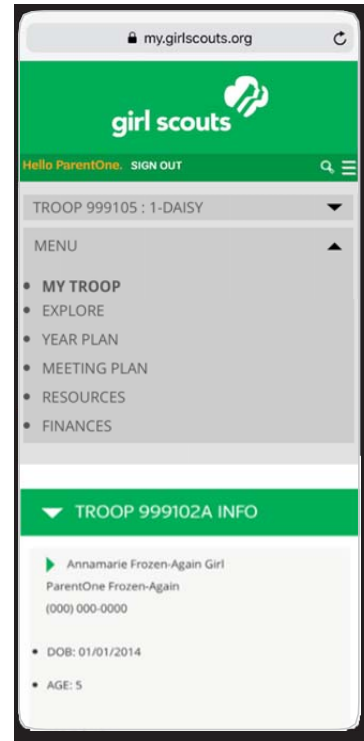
my.girlscouts.org

girl scouts

Hello ParentOne. SIGN OUT

TROOP 999105 : 1-DAISY

MENU

- MY TROOP
- EXPLORE
- YEAR PLAN
- MEETING PLAN
- RESOURCES
- FINANCES

TROOP 999102A INFO

Annamarie Frozen-Again Girl
ParentOne Frozen-Again
(000) 000-0000

- DOB: 01/01/2014
- AGE: 5